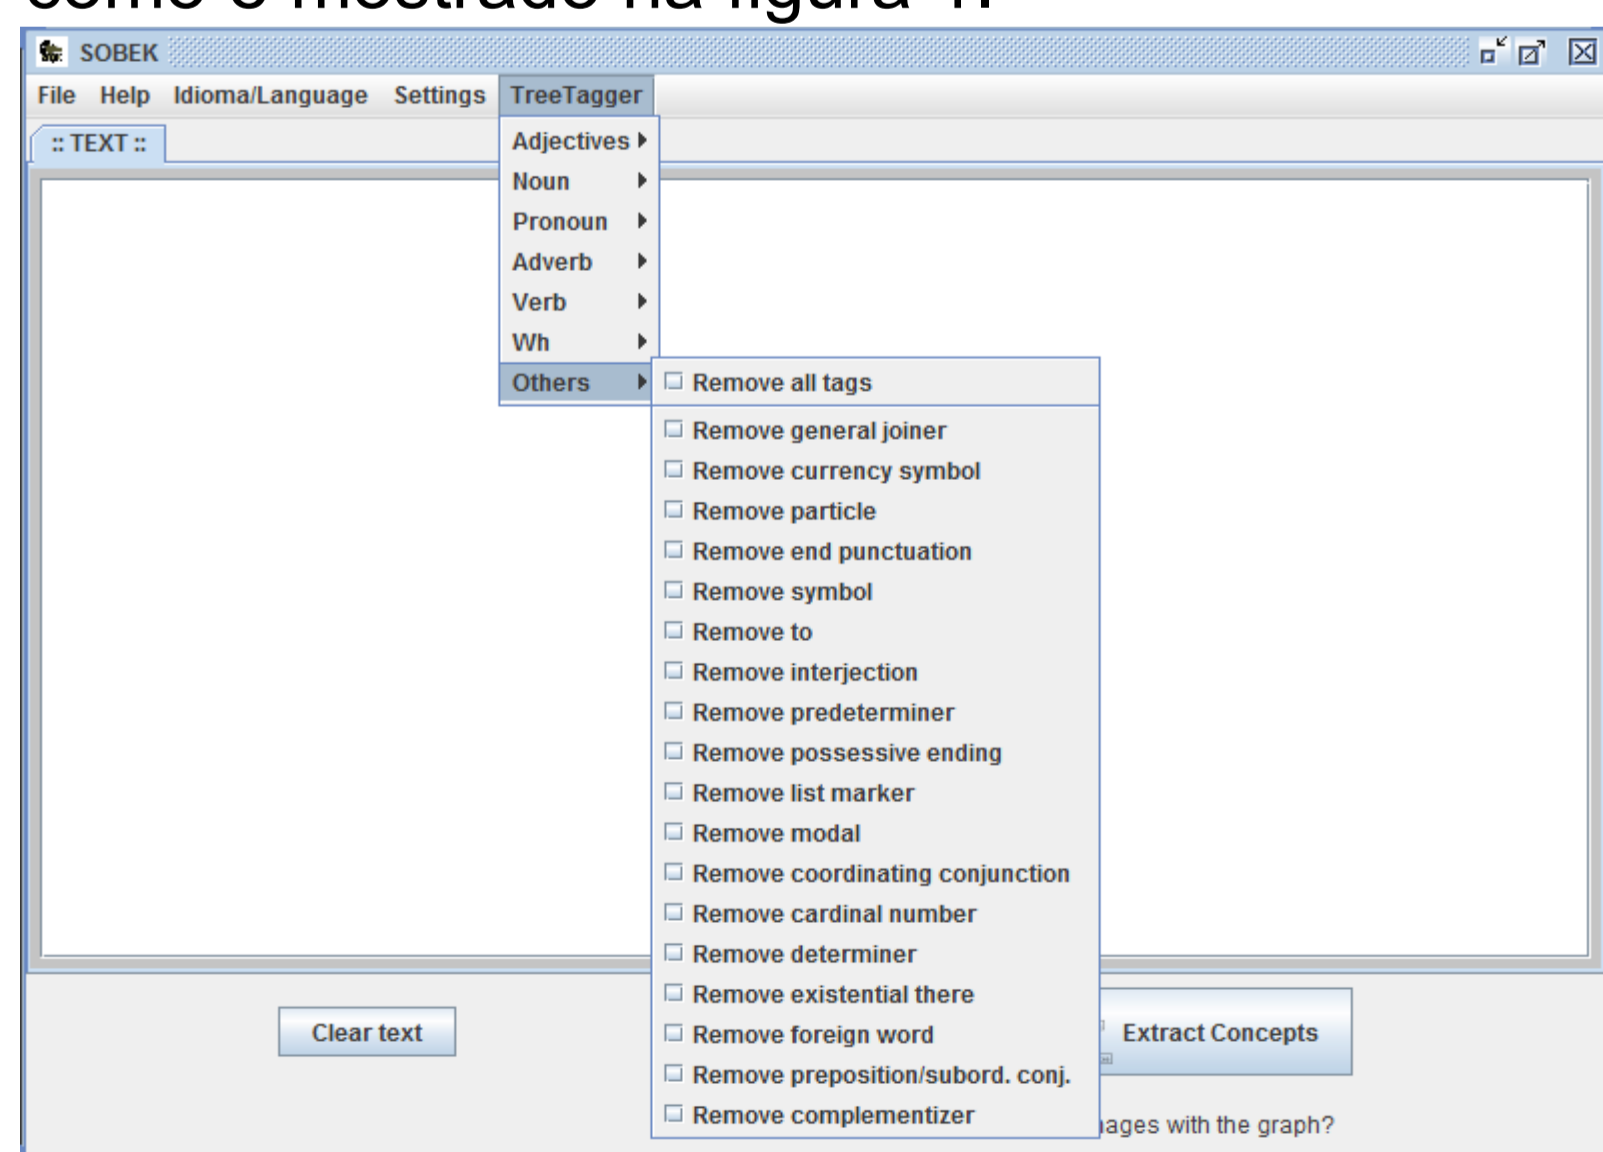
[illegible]

SOBEK

File Help Idioma/Language Settings TreeTagger

:: TEXT ::

Adjectives
Noun
Pronoun
Adverb
Verb
Wh
Others

Remove all tags
Remove general joiner
Remove currency symbol
Remove particle
Remove end punctuation
Remove symbol
Remove to
Remove interjection
Remove predeterminer
Remove possessive ending
Remove list marker
Remove modal
Remove coordinating conjunction
Remove cardinal number
Remove determiner
Remove existential there
Remove foreign word
Remove preposition/subord. conj.
Remove complementizer

Clear text

Extract Concepts

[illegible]ages with the graph?